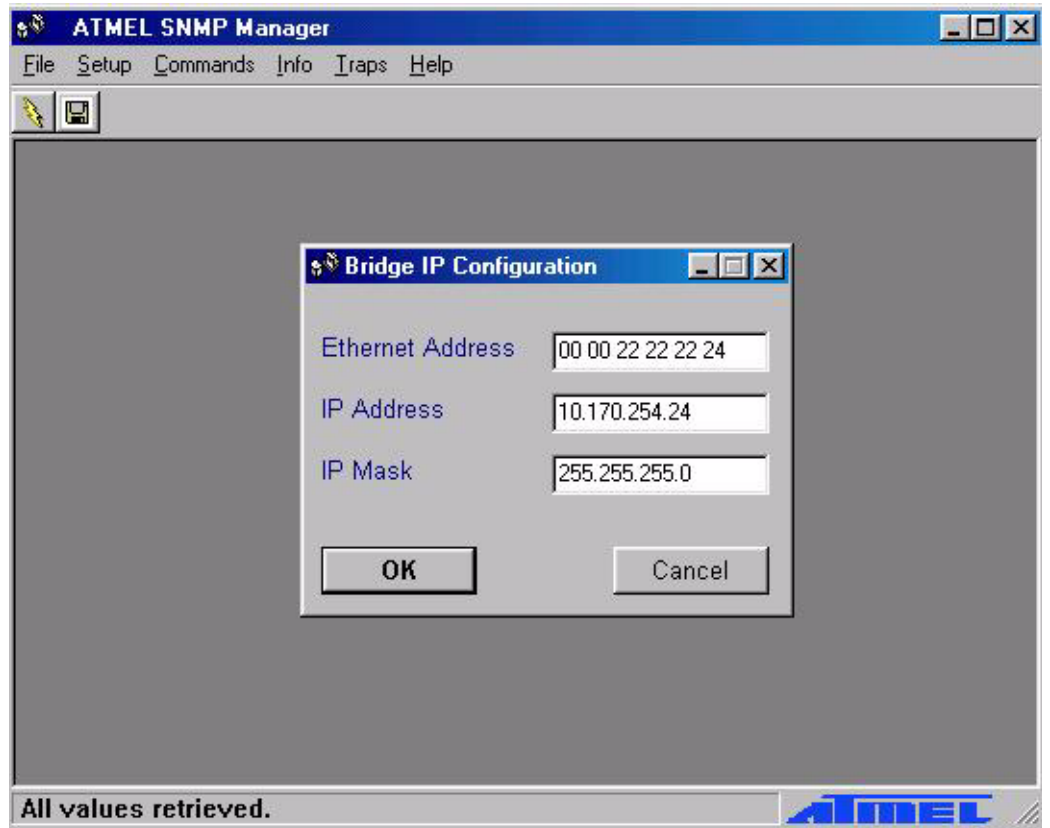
ATMEL SNMP Manager

File Setup Commands Info Traps Help

Bridge IP Configuration

Ethernet Address 00 00 22 22 22 24

IP Address 10.170.254.24

IP Mask 255.255.255.0

OK

Cancel

All values retrieved.

ATMEL